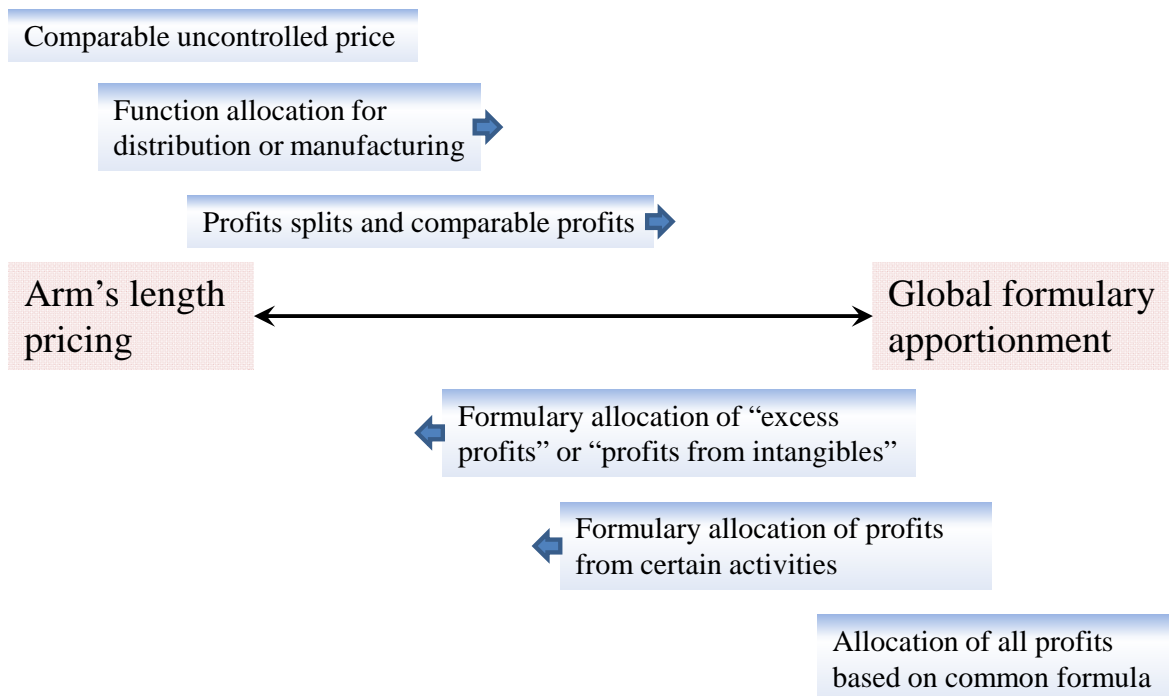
Comparable uncontrolled price

Function allocation for distribution or manufacturing

Profits splits and comparable profits

Arm’s length pricing

Global formulary apportionment

Formulary allocation of “excess profits” or “profits from intangibles”

Formulary allocation of profits from certain activities

Allocation of all profits based on common formula